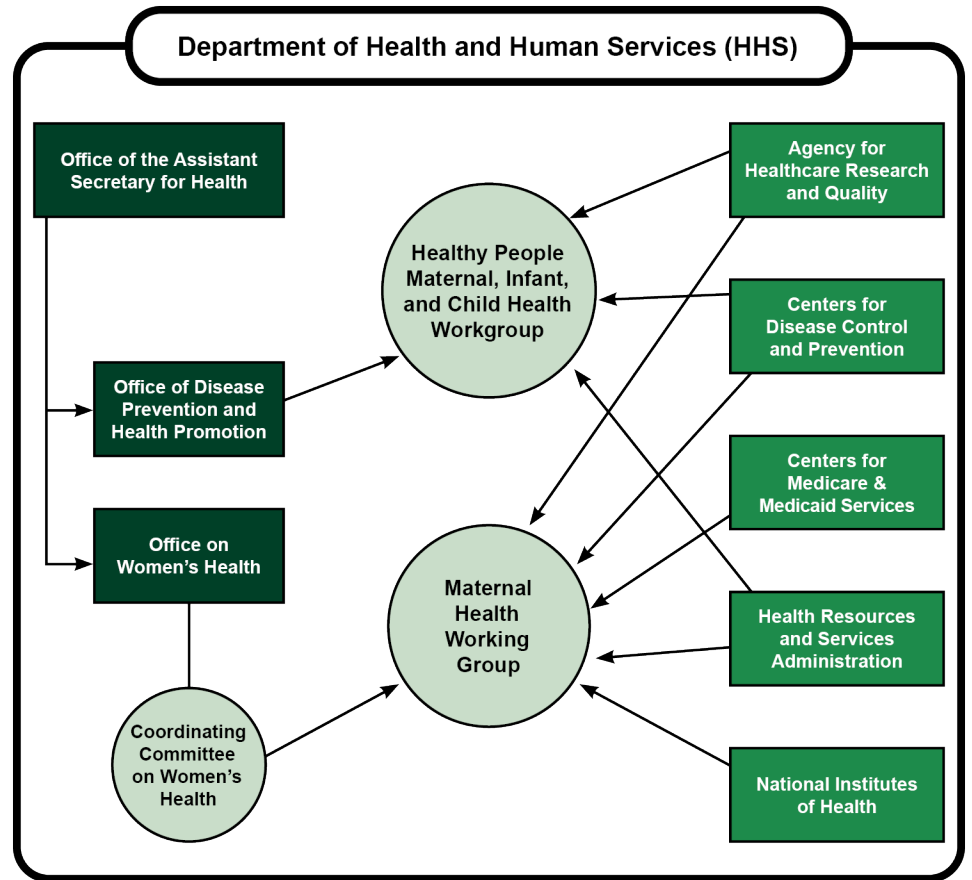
Department of Health and Human Services (HHS)

Office of the Assistant Secretary for Health

Office of Disease Prevention and Health Promotion

Office on Women's Health

Coordinating Committee on Women's Health

Healthy People Maternal, Infant, and Child Health Workgroup

Maternal Health Working Group

Agency for Healthcare Research and Quality

Centers for Disease Control and Prevention

Centers for Medicare & Medicaid Services

Health Resources and Services Administration

National Institutes of Health